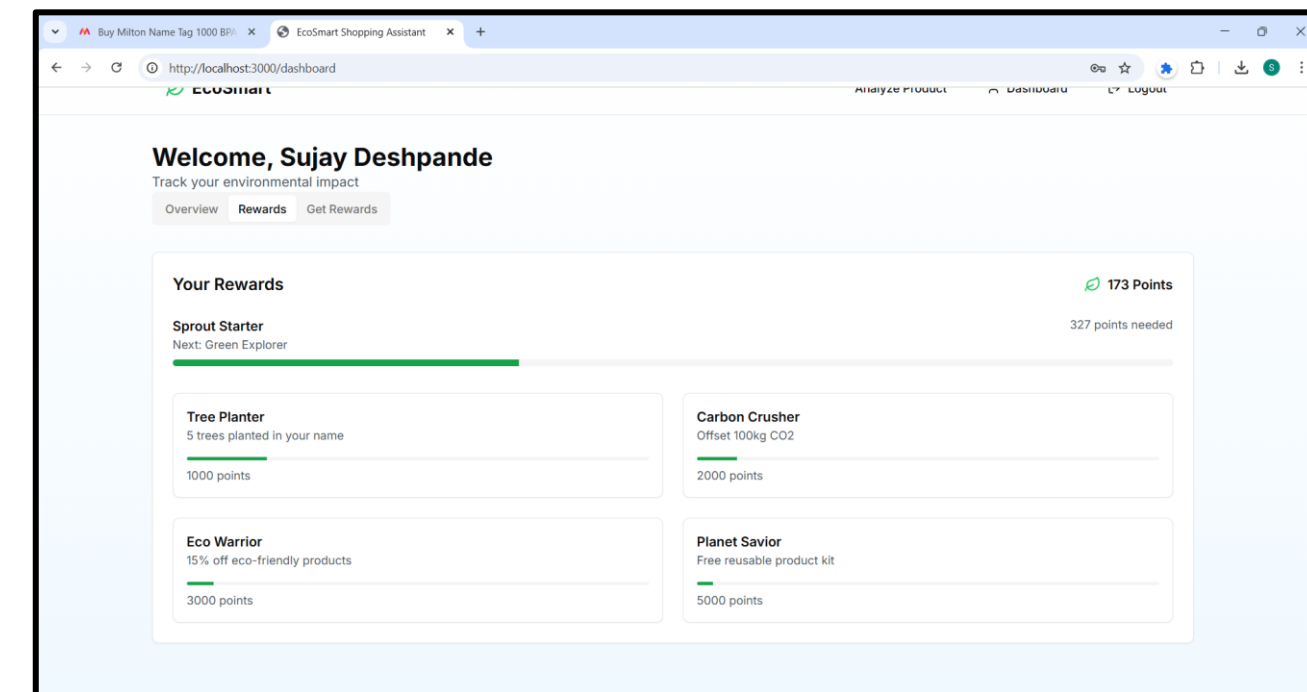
Buy Milton Name Tag 1000 BPA ×
EcoSmart Shopping Assistant ×
+

http://localhost:3000/dashboard

EcoSmart
Analyze Product
Dashboard
Logout

Welcome, Sujay Deshpande
Track your environmental impact

Overview
Rewards
Get Rewards

Your Rewards
173 Points

Sprout Starter
Next: Green Explorer
327 points needed

Tree Planter
5 trees planted in your name
1000 points

Carbon Crusher
Offset 100kg CO2
2000 points

Eco Warrior
15% off eco-friendly products
3000 points

Planet Savior
Free reusable product kit
5000 points